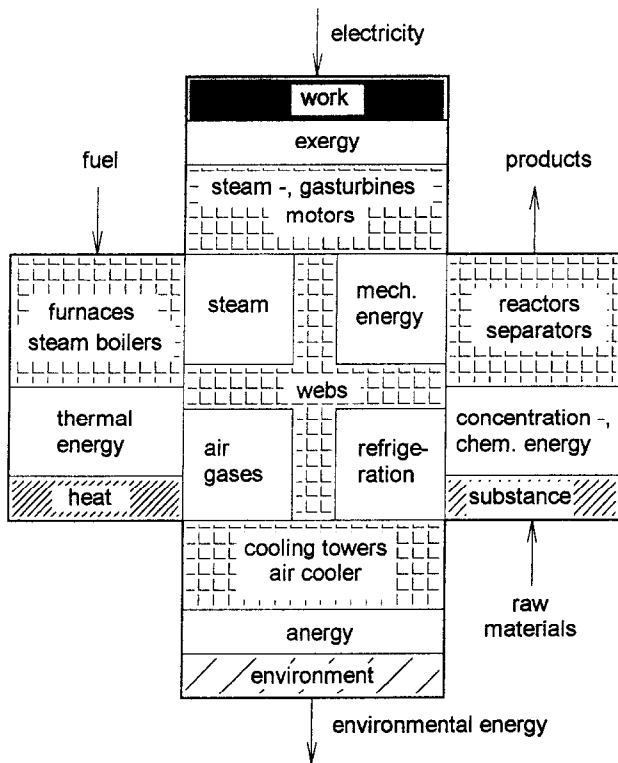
electricity

work

exergy

fuel

products

steam -, gasturbines motors

furnaces steam boilers

steam

mech. energy

reactors separators

webs

thermal energy

air gases

refrigeration

concentration -, chem. energy

heat

substance

cooling towers air cooler

raw materials

anergy

environment

environmental energy